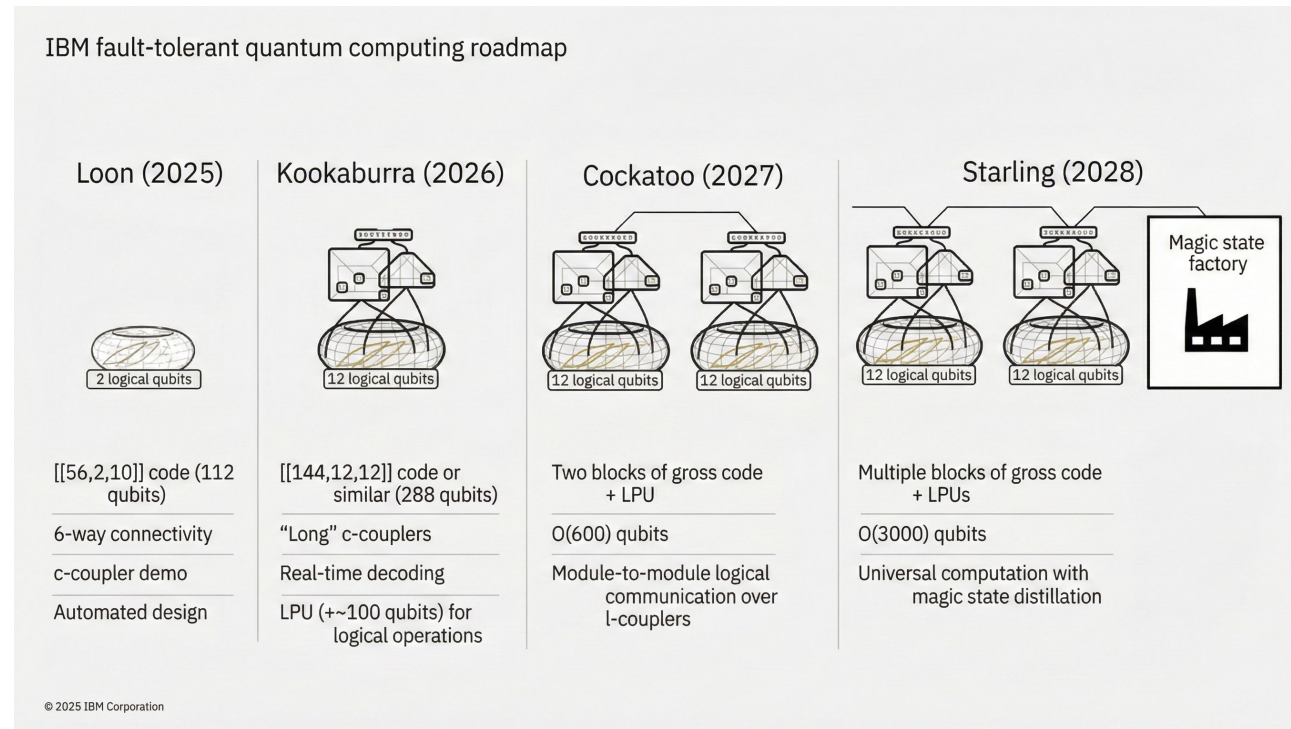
IBM fault-tolerant quantum computing roadmap

Loon (2025)

2 logical qubits

[[56,2,10]] code (112 qubits)

6-way connectivity

c-coupler demo

Automated design

Kookaburra (2026)

12 logical qubits

[[144,12,12]] code or similar (288 qubits)

"Long" c-couplers

Real-time decoding

LPU (+~100 qubits) for logical operations

Cockatoo (2027)

12 logical qubits

12 logical qubits

Two blocks of gross code + LPU

O(600) qubits

Module-to-module logical communication over l-couplers

Starling (2028)

12 logical qubits

12 logical qubits

Magic state factory

Multiple blocks of gross code + LPUs

O(3000) qubits

Universal computation with magic state distillation

© 2025 IBM Corporation